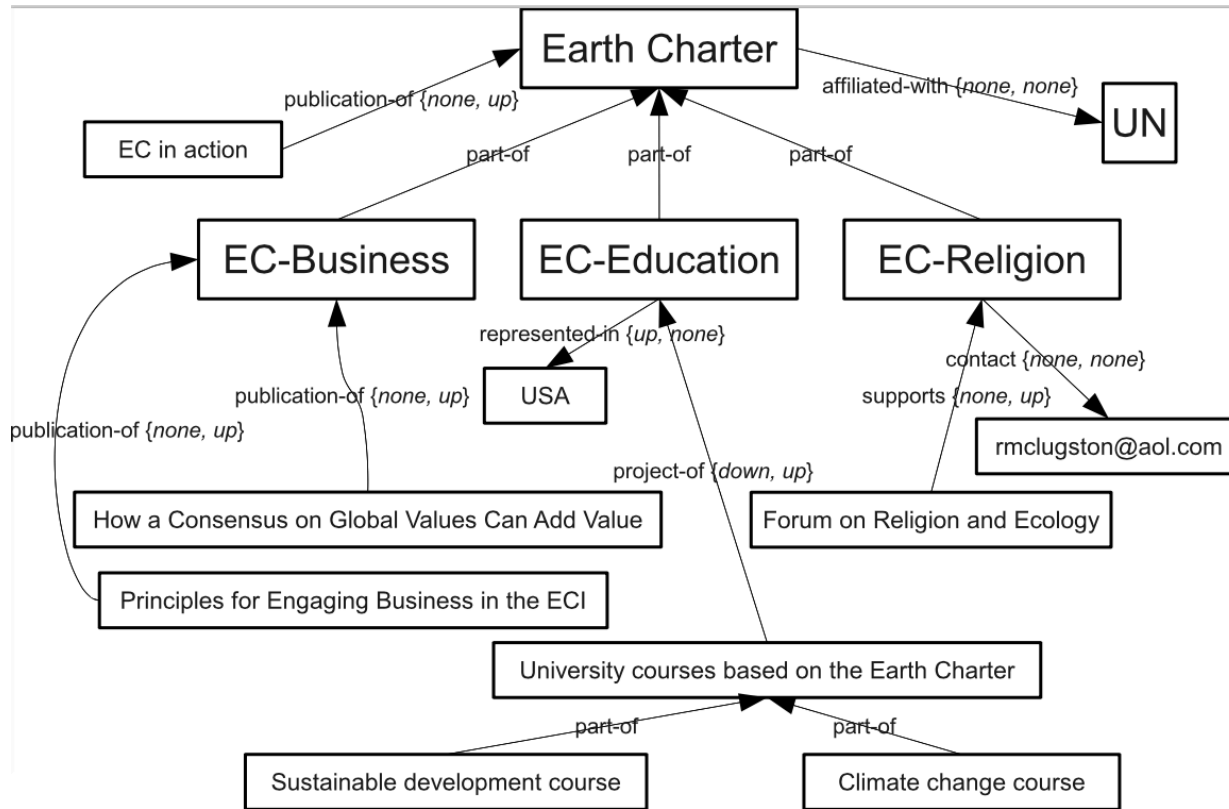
Earth Charter

publication-of {none, up}

affiliated-with {none, none}

UN

EC in action

part-of

part-of

part-of

EC-Business

EC-Education

EC-Religion

represented-in {up, none}

contact {none, none}

USA

publication-of {none, up}

supports {none, up}

publication-of {none, up}

rmclugston@aol.com

project-of {down, up}

How a Consensus on Global Values Can Add Value

Forum on Religion and Ecology

Principles for Engaging Business in the ECI

University courses based on the Earth Charter

part-of

part-of

Sustainable development course

Climate change course